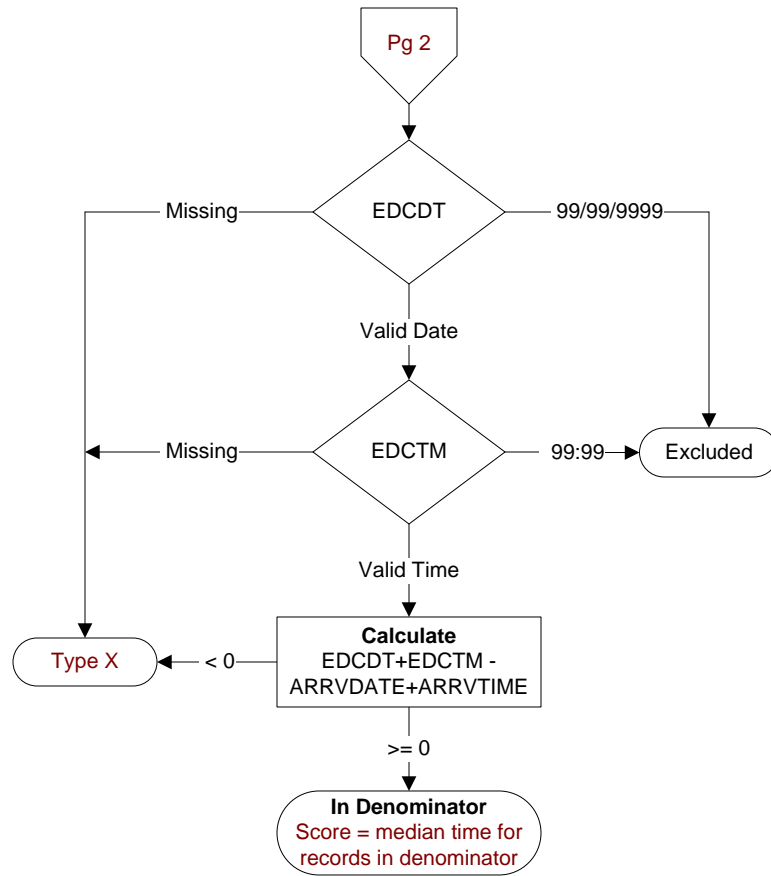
Pg 2

EDCDT

Missing

99/99/9999

Valid Date

EDCTM

Missing

99:99

Excluded

Valid Time

Type X

< 0

**Calculate**
EDCDT+EDCTM - ARRVDATE+ARRVTIME

>= 0

**In Denominator**
Score = median time for records in denominator